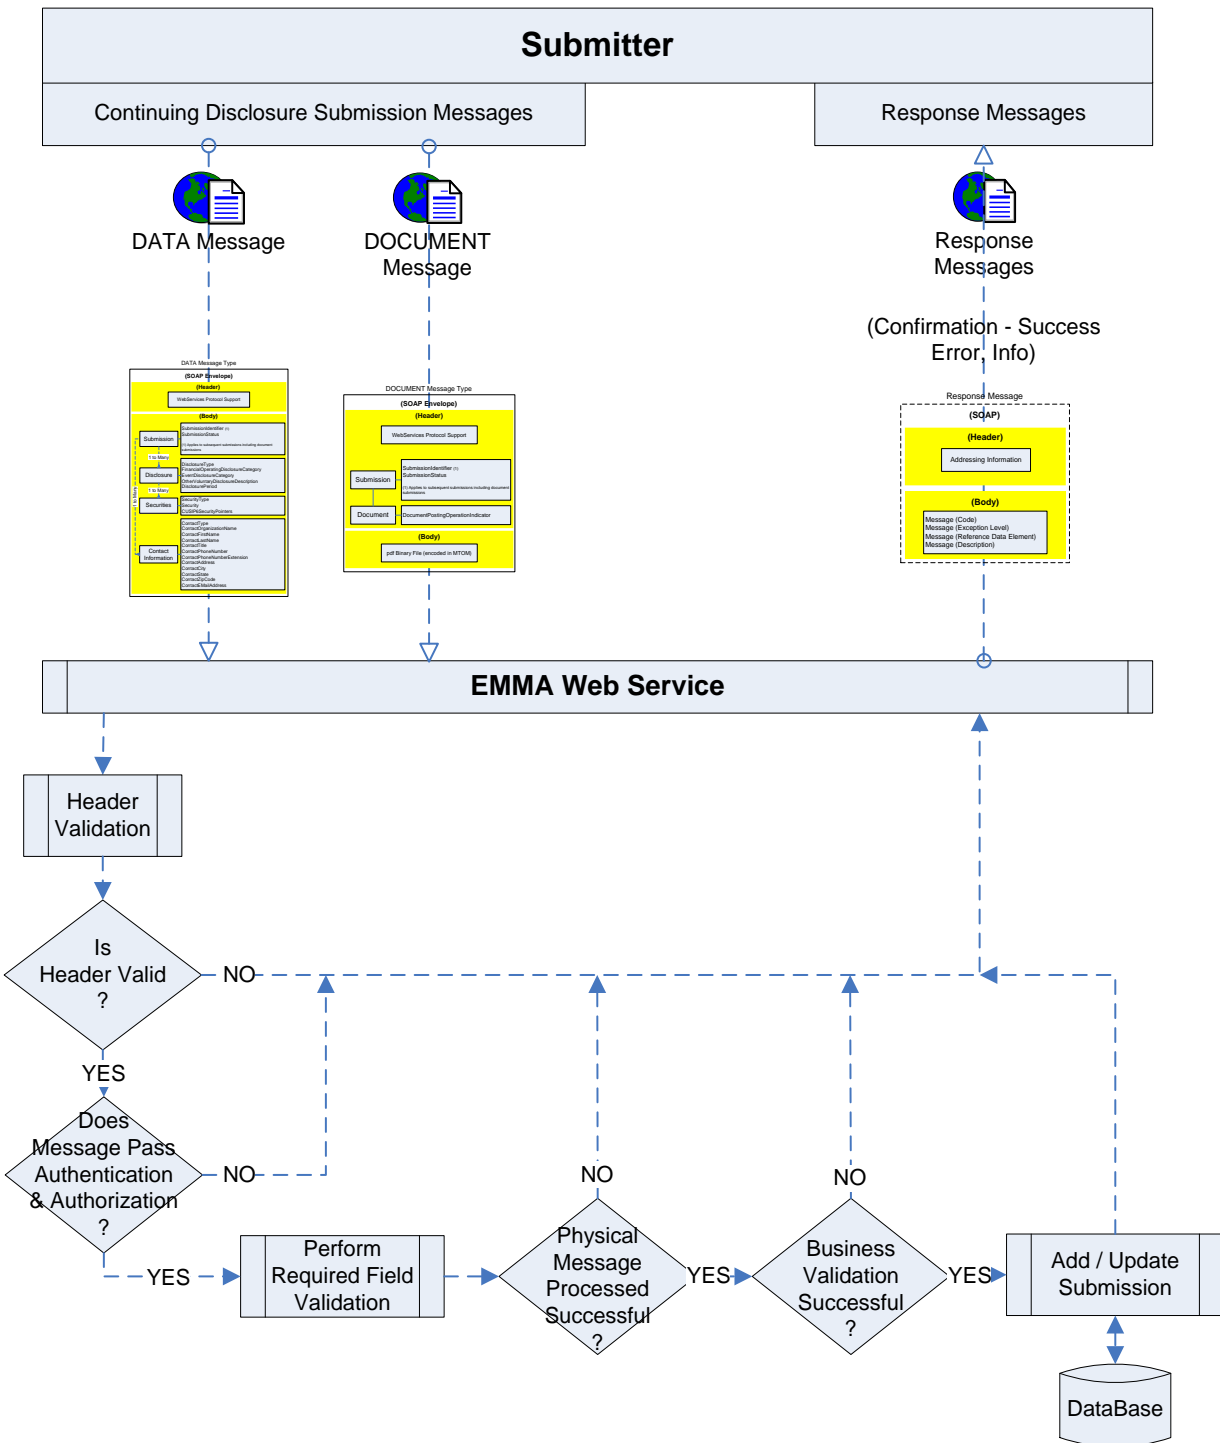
Submitter

Continuing Disclosure Submission Messages

Response Messages

DATA Message

DOCUMENT Message

Response Messages

(Confirmation - Success Error, Info)

DATA Message Type
(SOAP Envelope)
(Header)
WebServices Protocol Support
(Body)
Submission
SubmissionIdentifier
SubmissionStatus
Disclosure
DisclosureType
FinancialOperatingDisclosureCategory
EventDisclosureCategory
OtherVoluntaryDisclosureDescription
DisclosurePeriod
1 to Many
Securities
SecurityType
Security
CUSIP6SecurityPointers
Contact Information
ContactType
ContactOrganizationName
ContactFirstName
ContactLastName
ContactTitle
ContactPhoneNumber
ContactPhoneNumberExtension
ContactAddress
ContactCity
ContactState
ContactZipCode
ContactEMailAddress

DOCUMENT Message Type
(SOAP Envelope)
(Header)
WebServices Protocol Support
Submission
SubmissionIdentifier
SubmissionStatus
Document
DocumentPostingOperationIndicator
(Body)
pdf Binary File (encoded in MTOM)

Response Message
(SOAP)
(Header)
Addressing Information
(Body)
Message (Code)
Message (Exception Level)
Message (Reference Data Element)
Message (Description)

EMMA Web Service

Header Validation

Is Header Valid ?

NO

YES

Does Message Pass Authentication & Authorization ?

NO

YES

Perform Required Field Validation

NO

Physical Message Processed Successful ?

YES

NO

Business Validation Successful ?

YES

Add / Update Submission

DataBase